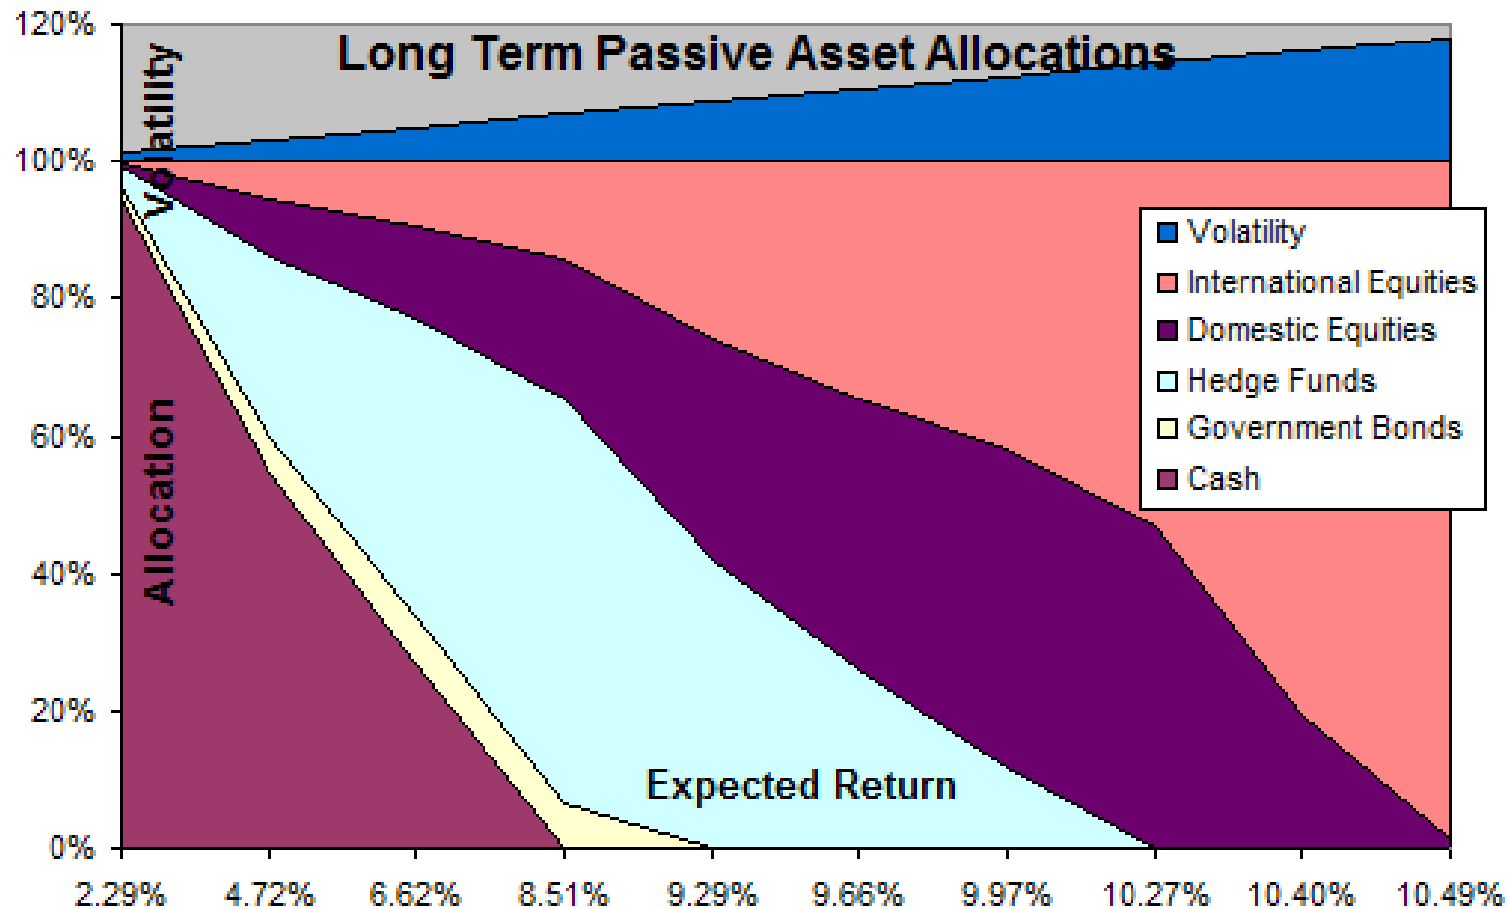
Long Term Passive Asset Allocations

Volatility

Allocation

Expected Return

Volatility
International Equities
Domestic Equities
Hedge Funds
Government Bonds
Cash

120%
100%
80%
60%
40%
20%
0%

2.29% 4.72% 6.62% 8.51% 9.29% 9.66% 9.97% 10.27% 10.40% 10.49%